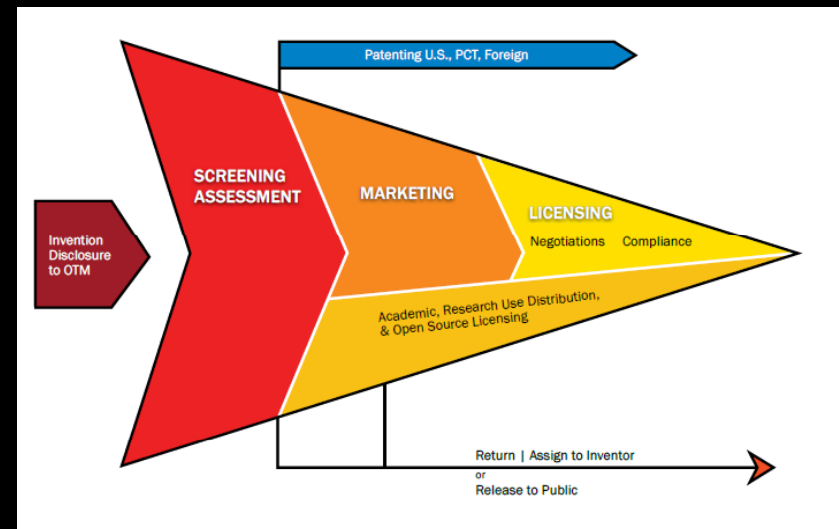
Patenting U.S., PCT, Foreign

Invention Disclosure to OTM

SCREENING ASSESSMENT

MARKETING

LICENSING

Negotiations Compliance

Academic, Research Use Distribution, & Open Source Licensing

Return | Assign to Inventor
or
Release to Public